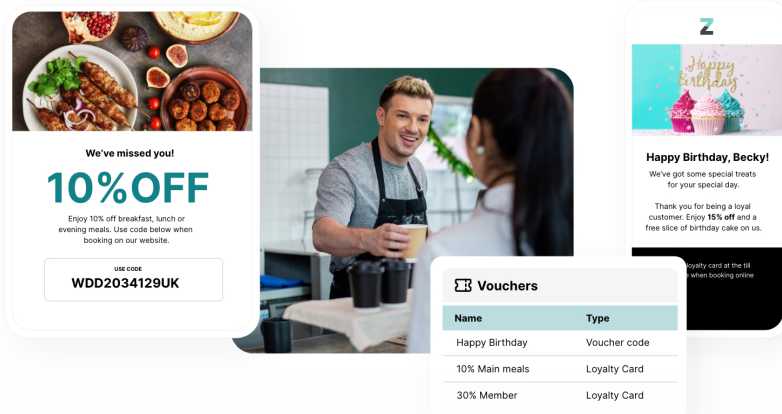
We've missed you!

10%OFF

Enjoy 10% off breakfast, lunch or evening meals. Use code below when booking on our website.

USE CODE
WDD2034129UK

Z

Happy Birthday

Happy Birthday, Becky!

We've got some special treats for your special day.

Thank you for being a loyal customer. Enjoy 15% off and a free slice of birthday cake on us.

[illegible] loyalty card at the till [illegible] when booking online

Vouchers

| Name | Type |
|---|---|
| Happy Birthday | Voucher code |
| 10% Main meals | Loyalty Card |
| 30% Member | Loyalty Card |